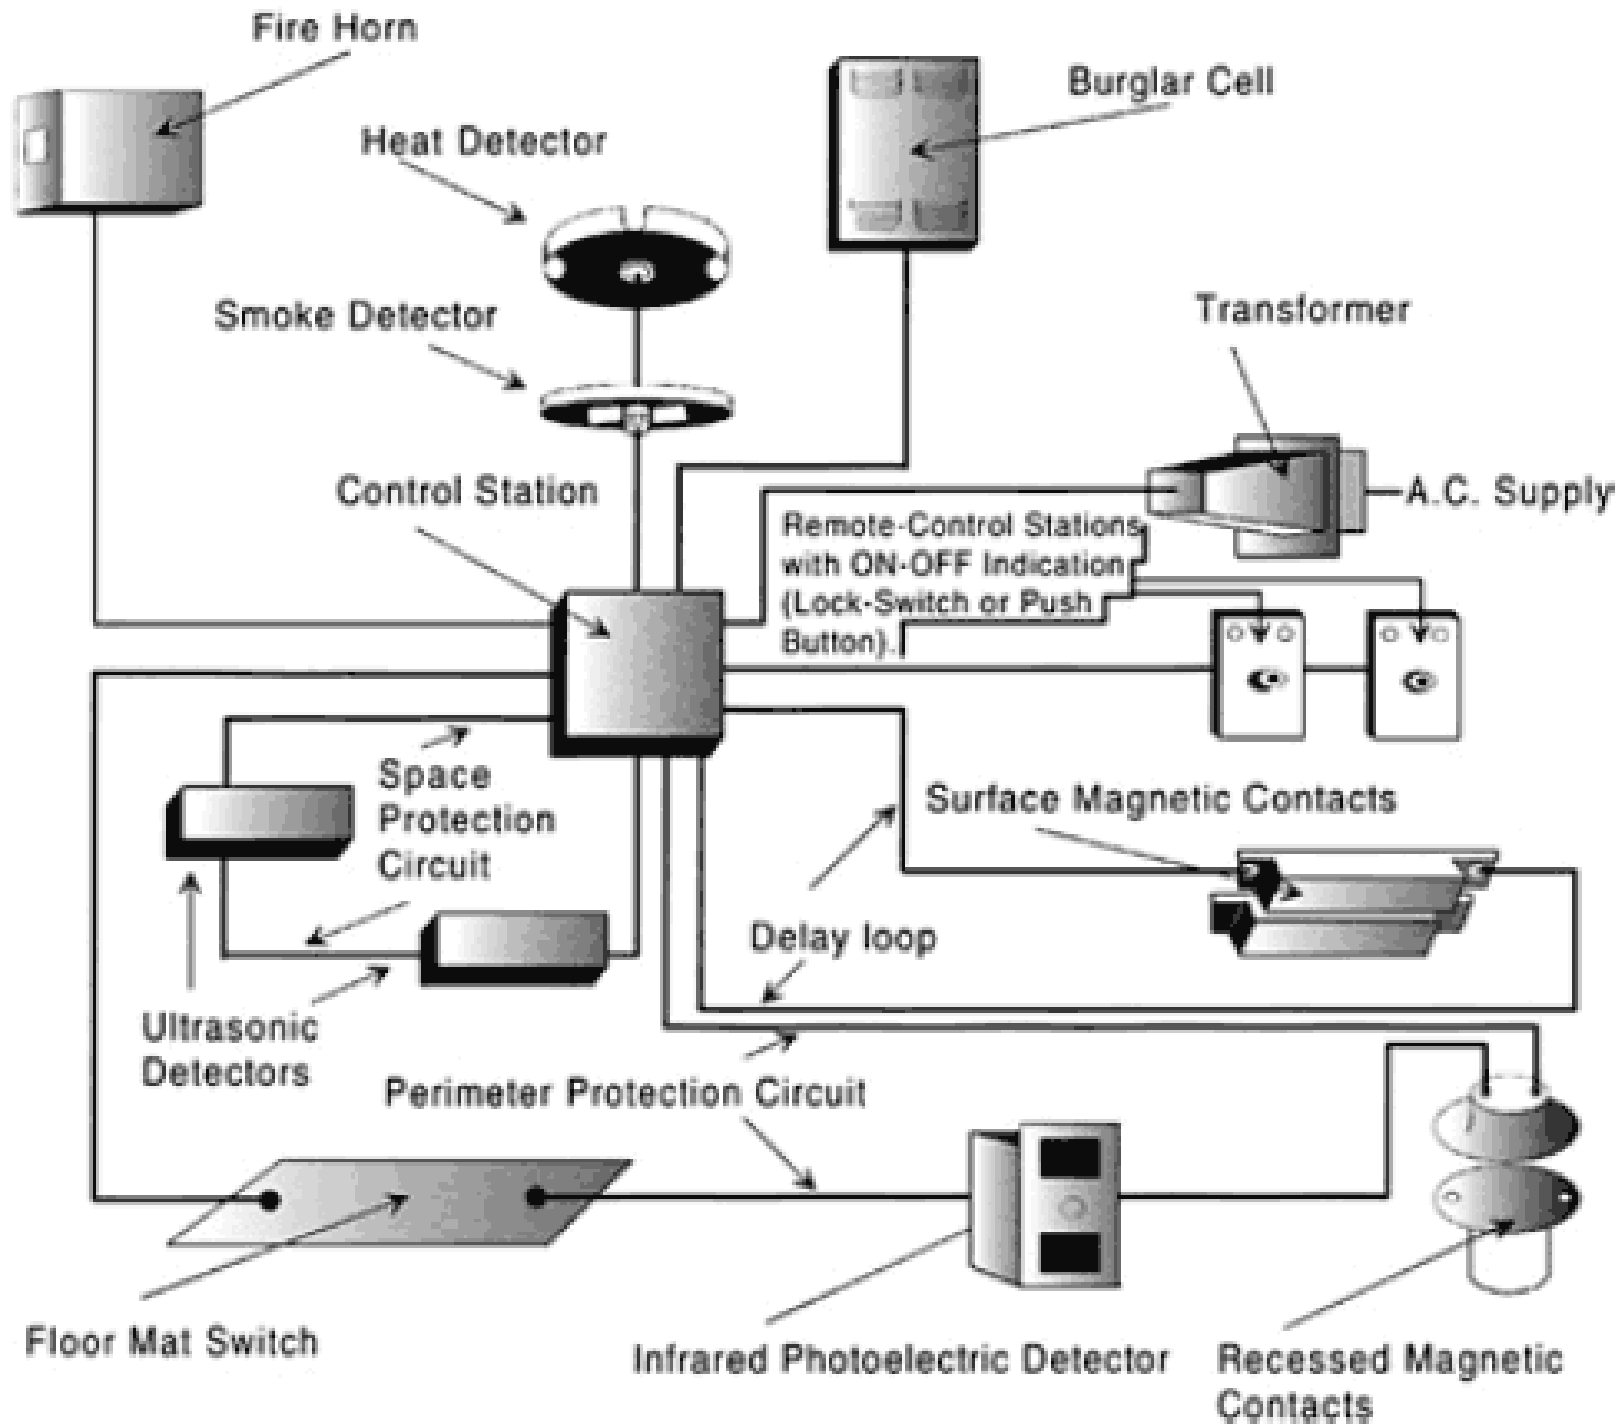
Fire Horn

Burglar Cell

Heat Detector

Smoke Detector

Transformer

Control Station

A.C. Supply

Remote-Control Stations with ON-OFF Indication (Lock-Switch or Push Button).

Space Protection Circuit

Surface Magnetic Contacts

Delay loop

Ultrasonic Detectors

Perimeter Protection Circuit

Floor Mat Switch

Infrared Photoelectric Detector

Recessed Magnetic Contacts